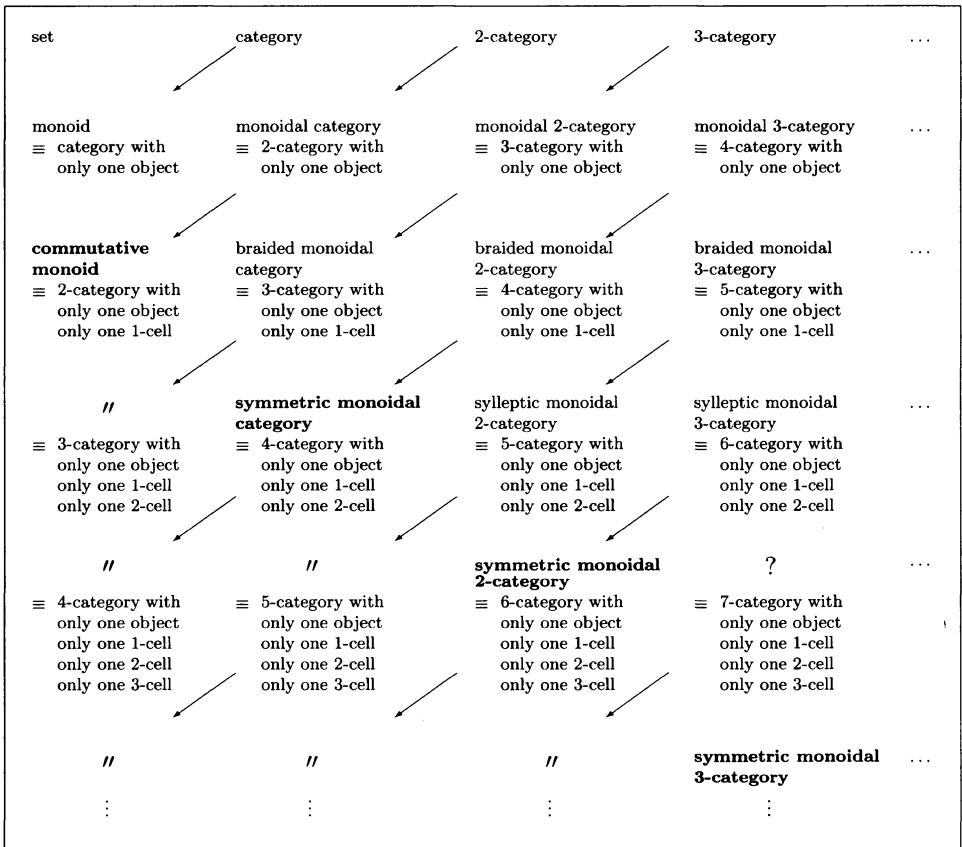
| | | | | |
|---|---|---|---|---|
| set | category | 2-category | 3-category | ... |
| monoid $\equiv$ category with only one object | monoidal category $\equiv$ 2-category with only one object | monoidal 2-category $\equiv$ 3-category with only one object | monoidal 3-category $\equiv$ 4-category with only one object | ... |
| **commutative monoid** $\equiv$ 2-category with only one object only one 1-cell | braided monoidal category $\equiv$ 3-category with only one object only one 1-cell | braided monoidal 2-category $\equiv$ 4-category with only one object only one 1-cell | braided monoidal 3-category $\equiv$ 5-category with only one object only one 1-cell | ... |
| " $\equiv$ 3-category with only one object only one 1-cell only one 2-cell | **symmetric monoidal category** $\equiv$ 4-category with only one object only one 1-cell only one 2-cell | sylleptic monoidal 2-category $\equiv$ 5-category with only one object only one 1-cell only one 2-cell | sylleptic monoidal 3-category $\equiv$ 6-category with only one object only one 1-cell only one 2-cell | ... |
| " $\equiv$ 4-category with only one object only one 1-cell only one 2-cell only one 3-cell | " $\equiv$ 5-category with only one object only one 1-cell only one 2-cell only one 3-cell | **symmetric monoidal 2-category** $\equiv$ 6-category with only one object only one 1-cell only one 2-cell only one 3-cell | ? $\equiv$ 7-category with only one object only one 1-cell only one 2-cell only one 3-cell | ... |
| " ⋮ | " ⋮ | " ⋮ | **symmetric monoidal 3-category** ⋮ | ... |